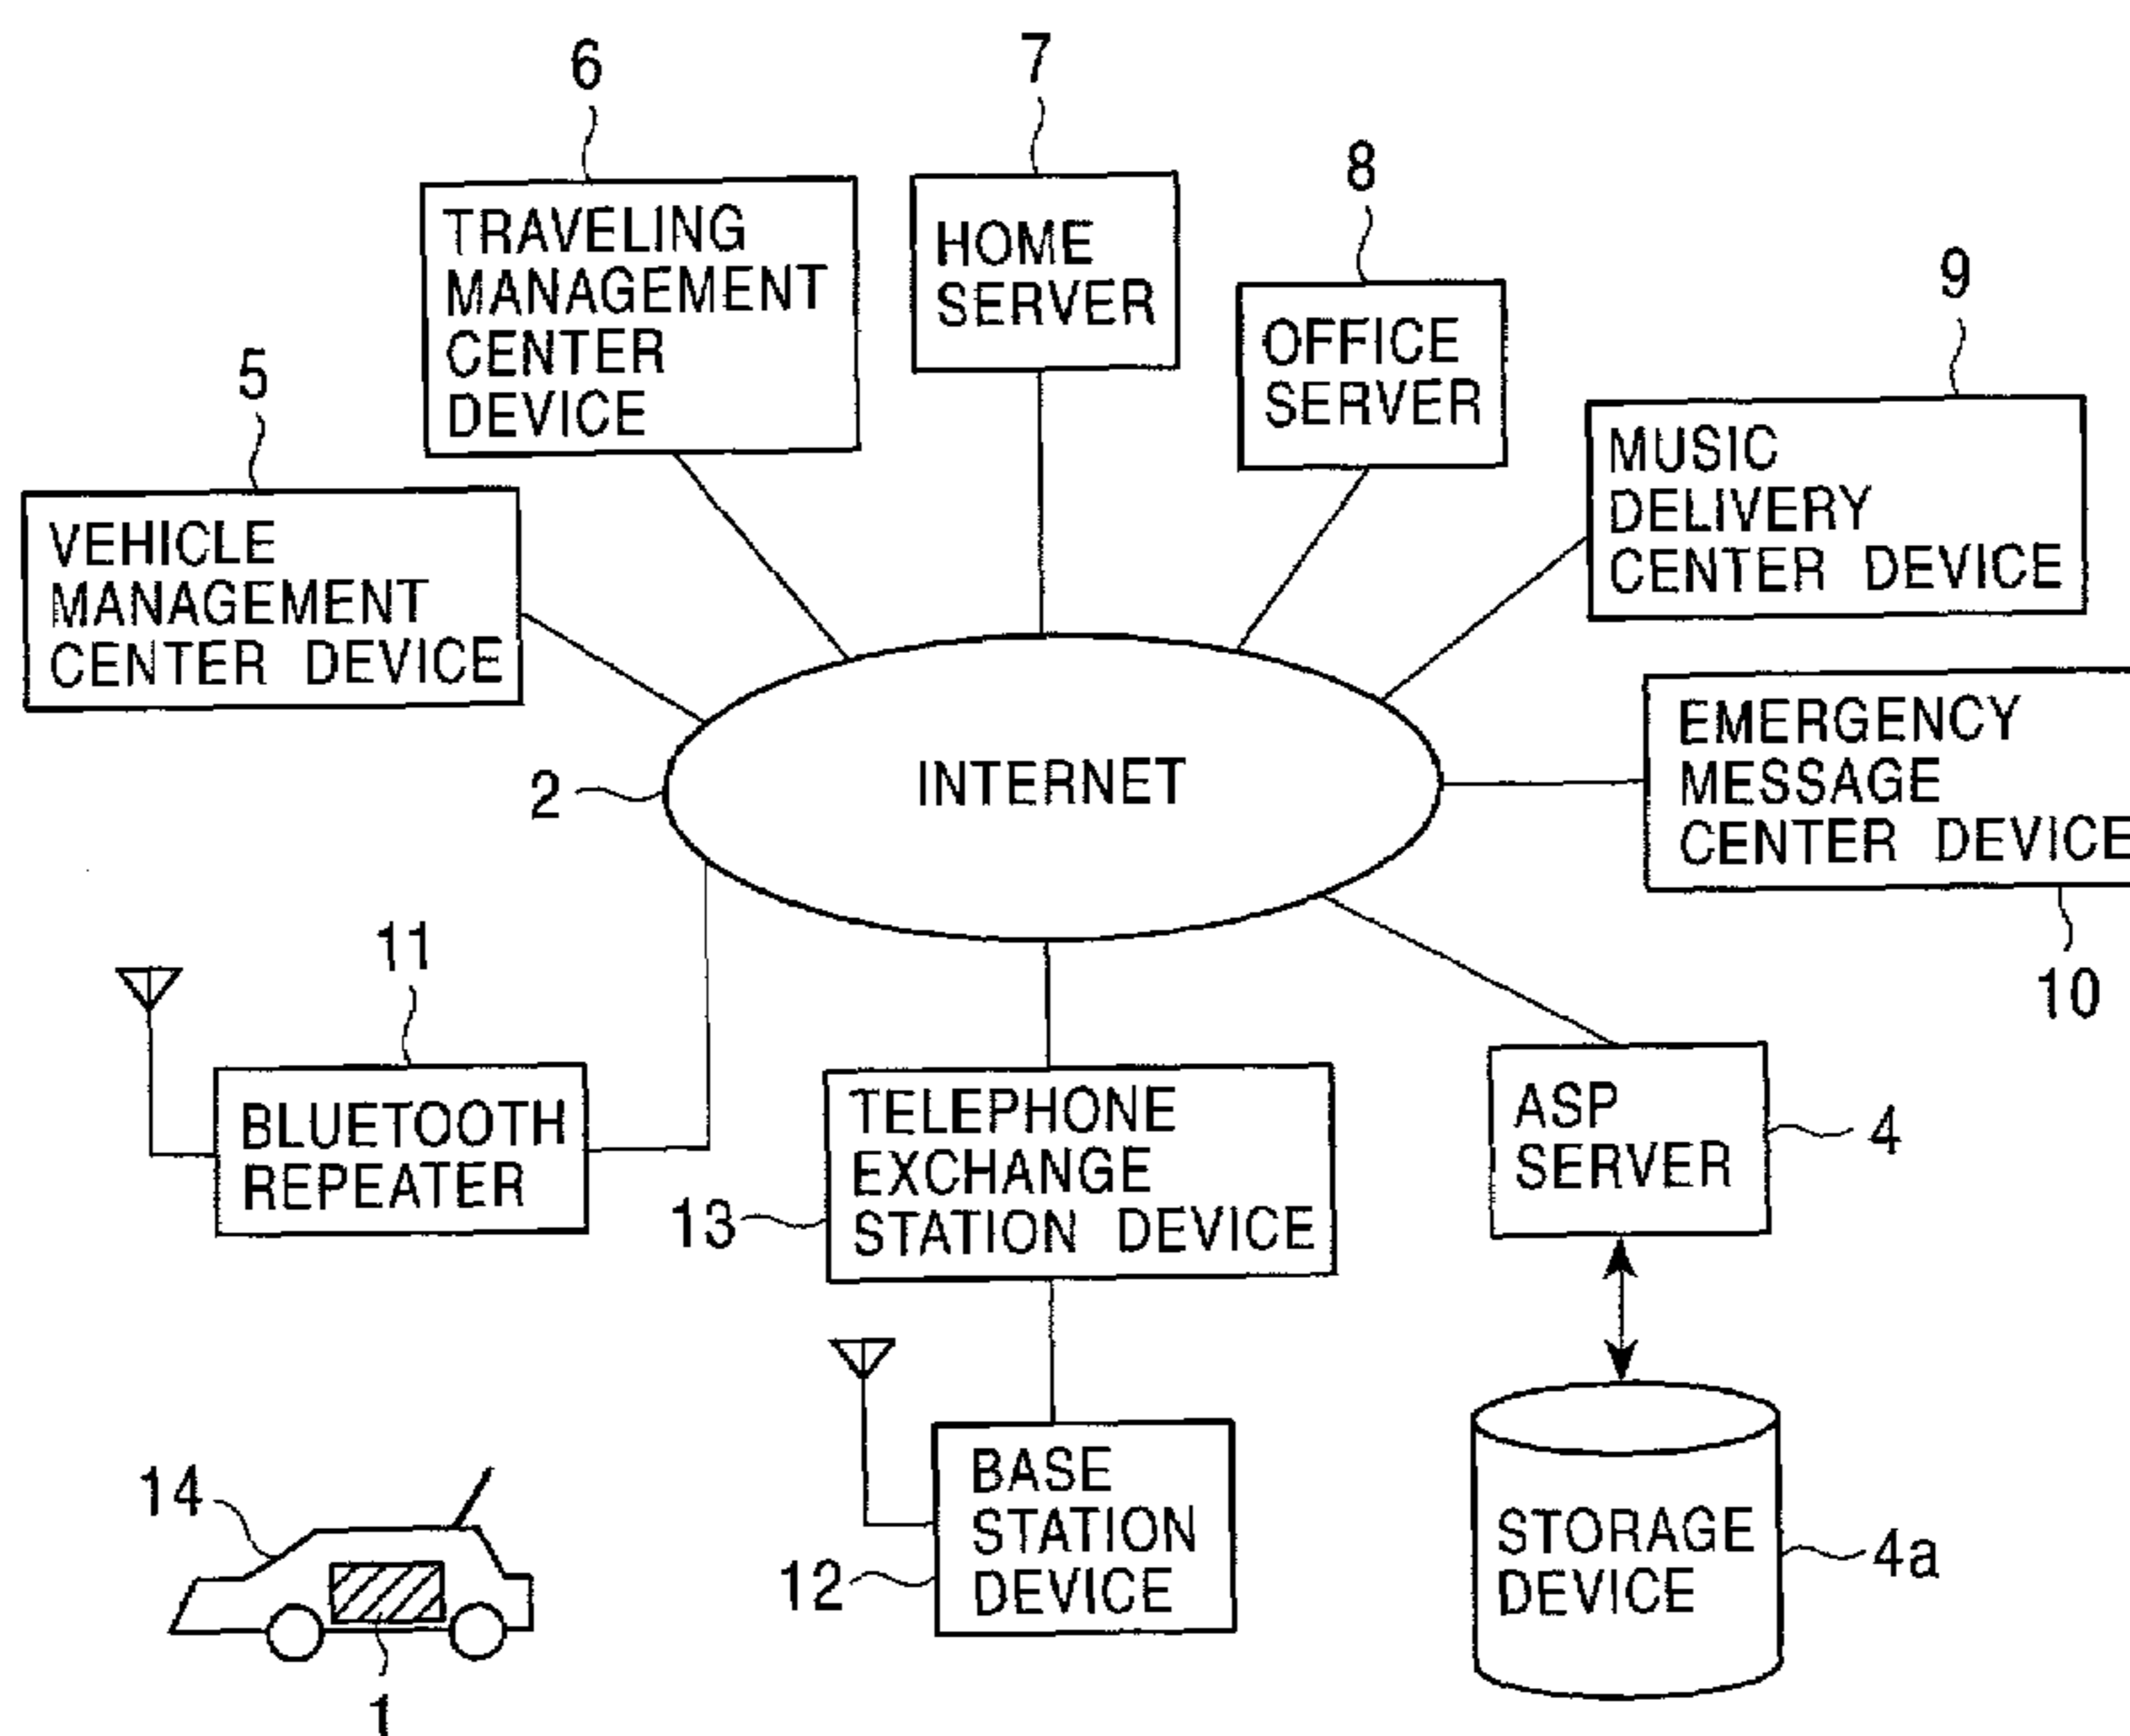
6
TRAVELING MANAGEMENT CENTER DEVICE

7
HOME SERVER

8
OFFICE SERVER

9
MUSIC DELIVERY CENTER DEVICE

5
VEHICLE MANAGEMENT CENTER DEVICE

2
INTERNET

EMERGENCY MESSAGE CENTER DEVICE
10

11
BLUETOOTH REPEATER

13
TELEPHONE EXCHANGE STATION DEVICE

ASP SERVER
4

14

12
BASE STATION DEVICE

STORAGE DEVICE
4a

1